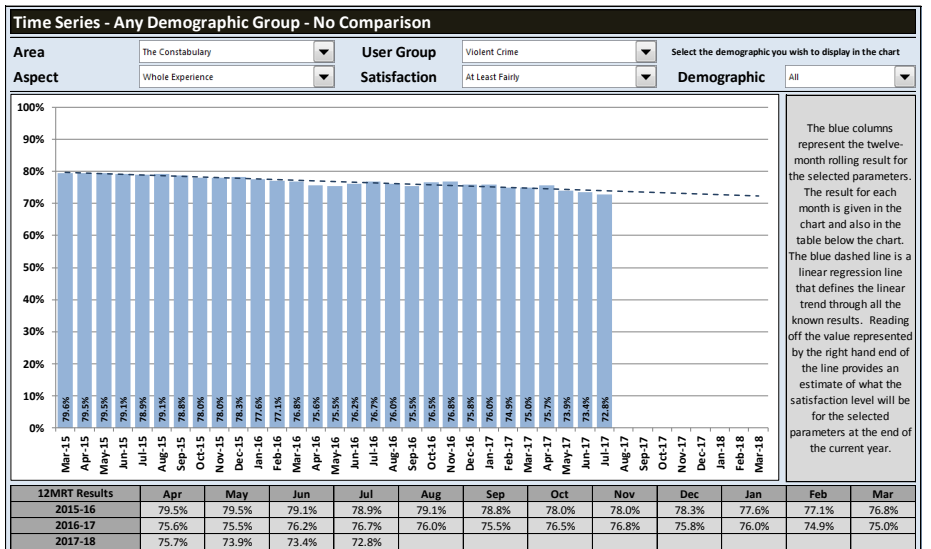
Time Series - Any Demographic Group - No Comparison

Area | The Constabulary | User Group | Violent Crime | Select the demographic you wish to display in the chart

Aspect | Whole Experience | Satisfaction | At Least Fairly | Demographic | All

100%
90%
80%
70%
60%
50%
40%
30%
20%
10%
0%

79.6% 79.5% 79.5% 79.1% 78.9% 79.1% 78.8% 78.0% 78.0% 78.3% 77.6% 77.1% 76.8% 75.6% 75.5% 76.2% 76.7% 76.0% 75.5% 76.5% 76.8% 75.8% 76.0% 74.9% 75.0% 75.7% 73.9% 73.4% 72.8%

Mar-15 Apr-15 May-15 Jun-15 Jul-15 Aug-15 Sep-15 Oct-15 Nov-15 Dec-15 Jan-16 Feb-16 Mar-16 Apr-16 May-16 Jun-16 Jul-16 Aug-16 Sep-16 Oct-16 Nov-16 Dec-16 Jan-17 Feb-17 Mar-17 Apr-17 May-17 Jun-17 Jul-17 Aug-17 Sep-17 Oct-17 Nov-17 Dec-17 Jan-18 Feb-18 Mar-18

The blue columns represent the twelve-month rolling result for the selected parameters. The result for each month is given in the chart and also in the table below the chart. The blue dashed line is a linear regression line that defines the linear trend through all the known results. Reading off the value represented by the right hand end of the line provides an estimate of what the satisfaction level will be for the selected parameters at the end of the current year.

| 12MRT Results | Apr | May | Jun | Jul | Aug | Sep | Oct | Nov | Dec | Jan | Feb | Mar |
|---|---|---|---|---|---|---|---|---|---|---|---|---|
| 2015-16 | 79.5% | 79.5% | 79.1% | 78.9% | 79.1% | 78.8% | 78.0% | 78.0% | 78.3% | 77.6% | 77.1% | 76.8% |
| 2016-17 | 75.6% | 75.5% | 76.2% | 76.7% | 76.0% | 75.5% | 76.5% | 76.8% | 75.8% | 76.0% | 74.9% | 75.0% |
| 2017-18 | 75.7% | 73.9% | 73.4% | 72.8% | | | | | | | | |